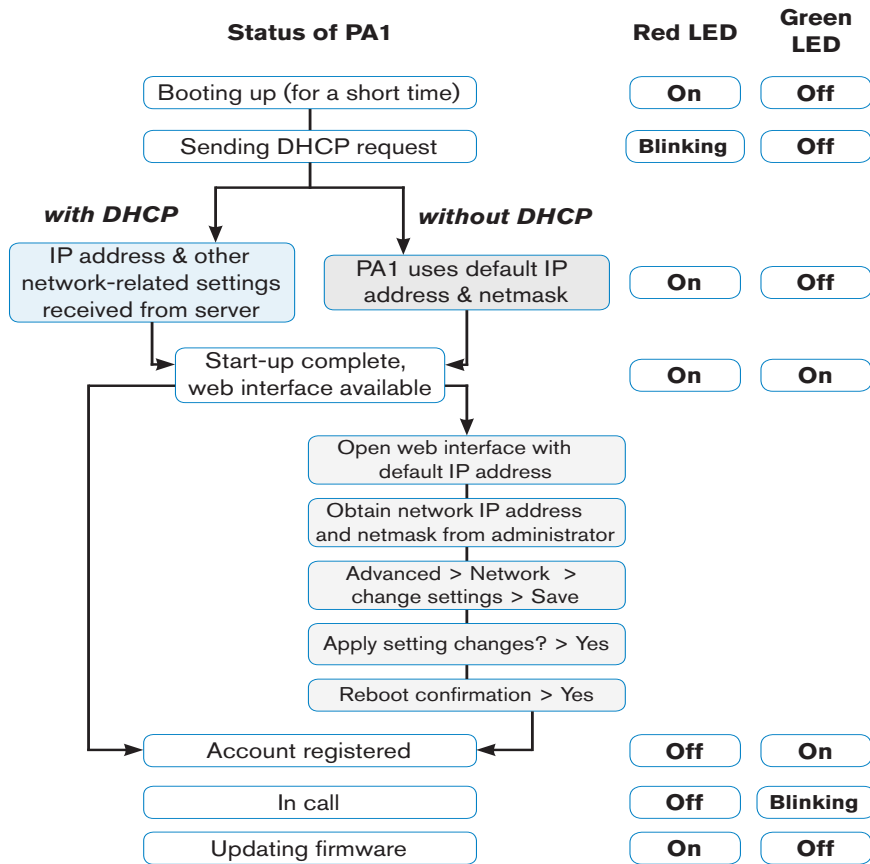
Status of PA1

Red LED

Green LED

Booting up (for a short time)

On

Off

Sending DHCP request

Blinking

Off

with DHCP

without DHCP

IP address & other network-related settings received from server

PA1 uses default IP address & netmask

On

Off

Start-up complete, web interface available

On

On

Open web interface with default IP address

Obtain network IP address and netmask from administrator

Advanced > Network > change settings > Save

Apply setting changes? > Yes

Reboot confirmation > Yes

Account registered

Off

On

In call

Off

Blinking

Updating firmware

On

Off